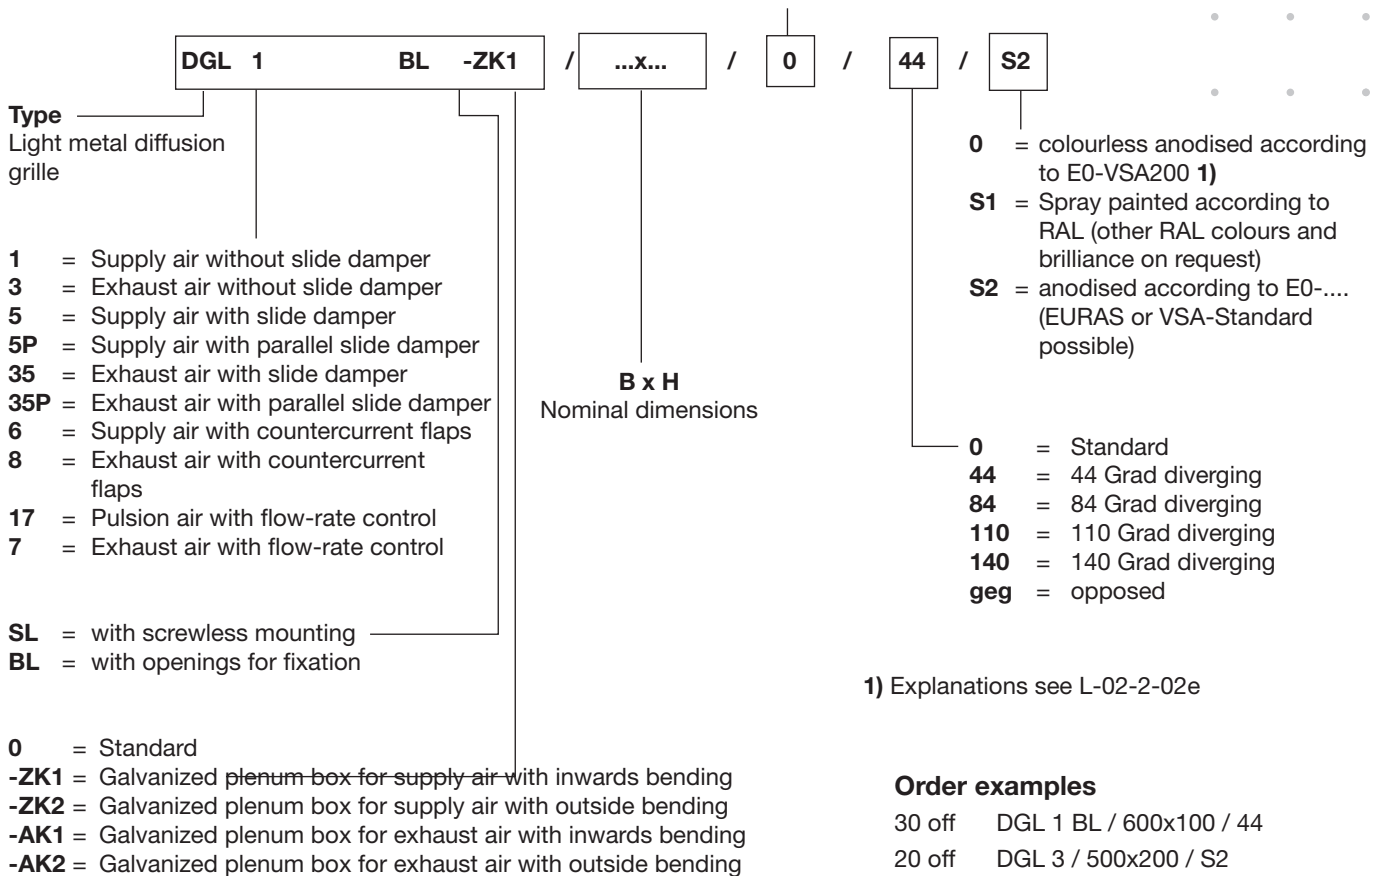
DGL 1 BL -ZK1 / ...x... / 0 / 44 / S2

**Type**
Light metal diffusion grille

**1** = Supply air without slide damper
**3** = Exhaust air without slide damper
**5** = Supply air with slide damper
**5P** = Supply air with parallel slide damper
**35** = Exhaust air with slide damper
**35P** = Exhaust air with parallel slide damper
**6** = Supply air with countercurrent flaps
**8** = Exhaust air with countercurrent flaps
**17** = Pulsion air with flow-rate control
**7** = Exhaust air with flow-rate control

**SL** = with screwless mounting
**BL** = with openings for fixation

**0** = Standard
**-ZK1** = Galvanized plenum box for supply air with inwards bending
**-ZK2** = Galvanized plenum box for supply air with outside bending
**-AK1** = Galvanized plenum box for exhaust air with inwards bending
**-AK2** = Galvanized plenum box for exhaust air with outside bending

**B x H**
Nominal dimensions

**0** = colourless anodised according to E0-VSA200 **1)**
**S1** = Spray painted according to RAL (other RAL colours and brilliance on request)
**S2** = anodised according to E0-.... (EURAS or VSA-Standard possible)

**0** = Standard
**44** = 44 Grad diverging
**84** = 84 Grad diverging
**110** = 110 Grad diverging
**140** = 140 Grad diverging
**geg** = opposed

**1)** Explanations see L-02-2-02e

**Order examples**
30 off DGL 1 BL / 600x100 / 44
20 off DGL 3 / 500x200 / S2